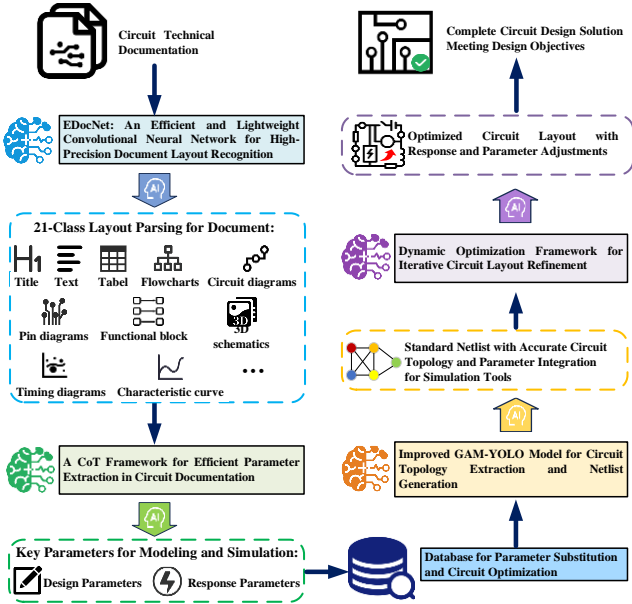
Circuit Technical Documentation

EDocNet: An Efficient and Lightweight Convolutional Neural Network for High-Precision Document Layout Recognition

21-Class Layout Parsing for Document:

H1

Title

Text

Tabel

Flowcharts

Circuit diagrams

Pin diagrams

Functional block

3D

3D schematics

Timing diagrams

Characteristic curve

...

A CoT Framework for Efficient Parameter Extraction in Circuit Documentation

Key Parameters for Modeling and Simulation:

Design Parameters

Response Parameters

Database for Parameter Substitution and Circuit Optimization

Improved GAM-YOLO Model for Circuit Topology Extraction and Netlist Generation

Standard Netlist with Accurate Circuit Topology and Parameter Integration for Simulation Tools

Dynamic Optimization Framework for Iterative Circuit Layout Refinement

Optimized Circuit Layout with Response and Parameter Adjustments

Complete Circuit Design Solution Meeting Design Objectives